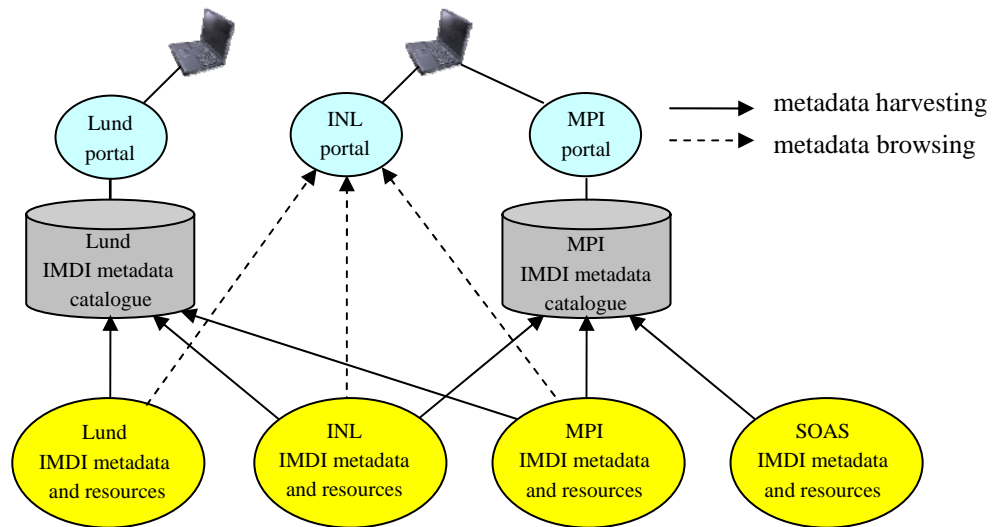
Lund portal

INL portal

MPI portal

metadata harvesting

metadata browsing

Lund IMDI metadata catalogue

MPI IMDI metadata catalogue

Lund IMDI metadata and resources

INL IMDI metadata and resources

MPI IMDI metadata and resources

SOAS IMDI metadata and resources